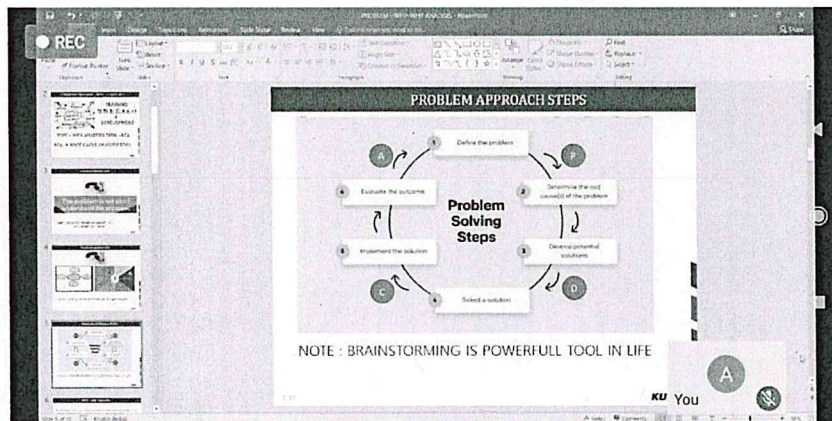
REC

PROBLEM APPROACH STEPS

A

1 Define the problem

P

4 Evaluate the outcome

Problem Solving Steps

2 Determine the root cause(s) of the problem

5 Implement the solution

3 Develop potential solutions

C

4 Select a solution

D

NOTE : BRAINSTORMING IS POWERFULL TOOL IN LIFE

A

KU You